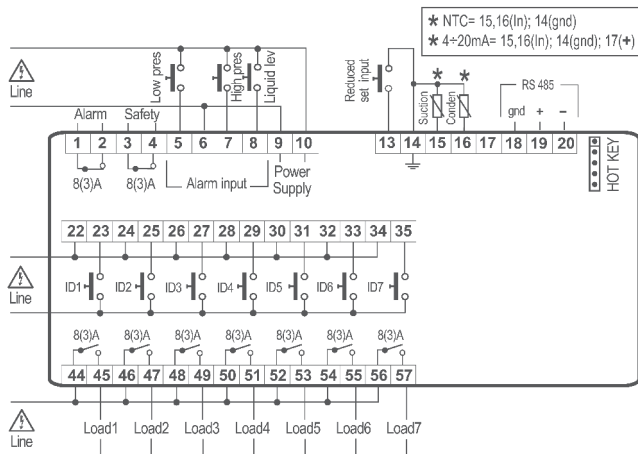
✱ NTC= 15,16(In); 14(gnd)
✱ 4÷20mA= 15,16(In); 14(gnd); 17(+)

Line

Low pres
High pres
Liquid lev
Reduced set input
Suction
Conden
RS 485
gnd + –

Alarm Safety

1 2 3 4 5 6 7 8 9 10 13 14 15 16 17 18 19 20

8(3)A 8(3)A Alarm input Power Supply

HOT KEY

22 23 24 25 26 27 28 29 30 31 32 33 34 35

Line

ID1 ID2 ID3 ID4 ID5 ID6 ID7

8(3)A 8(3)A 8(3)A 8(3)A 8(3)A 8(3)A 8(3)A

44 45 46 47 48 49 50 51 52 53 54 55 56 57

Line

Load1 Load2 Load3 Load4 Load5 Load6 Load7